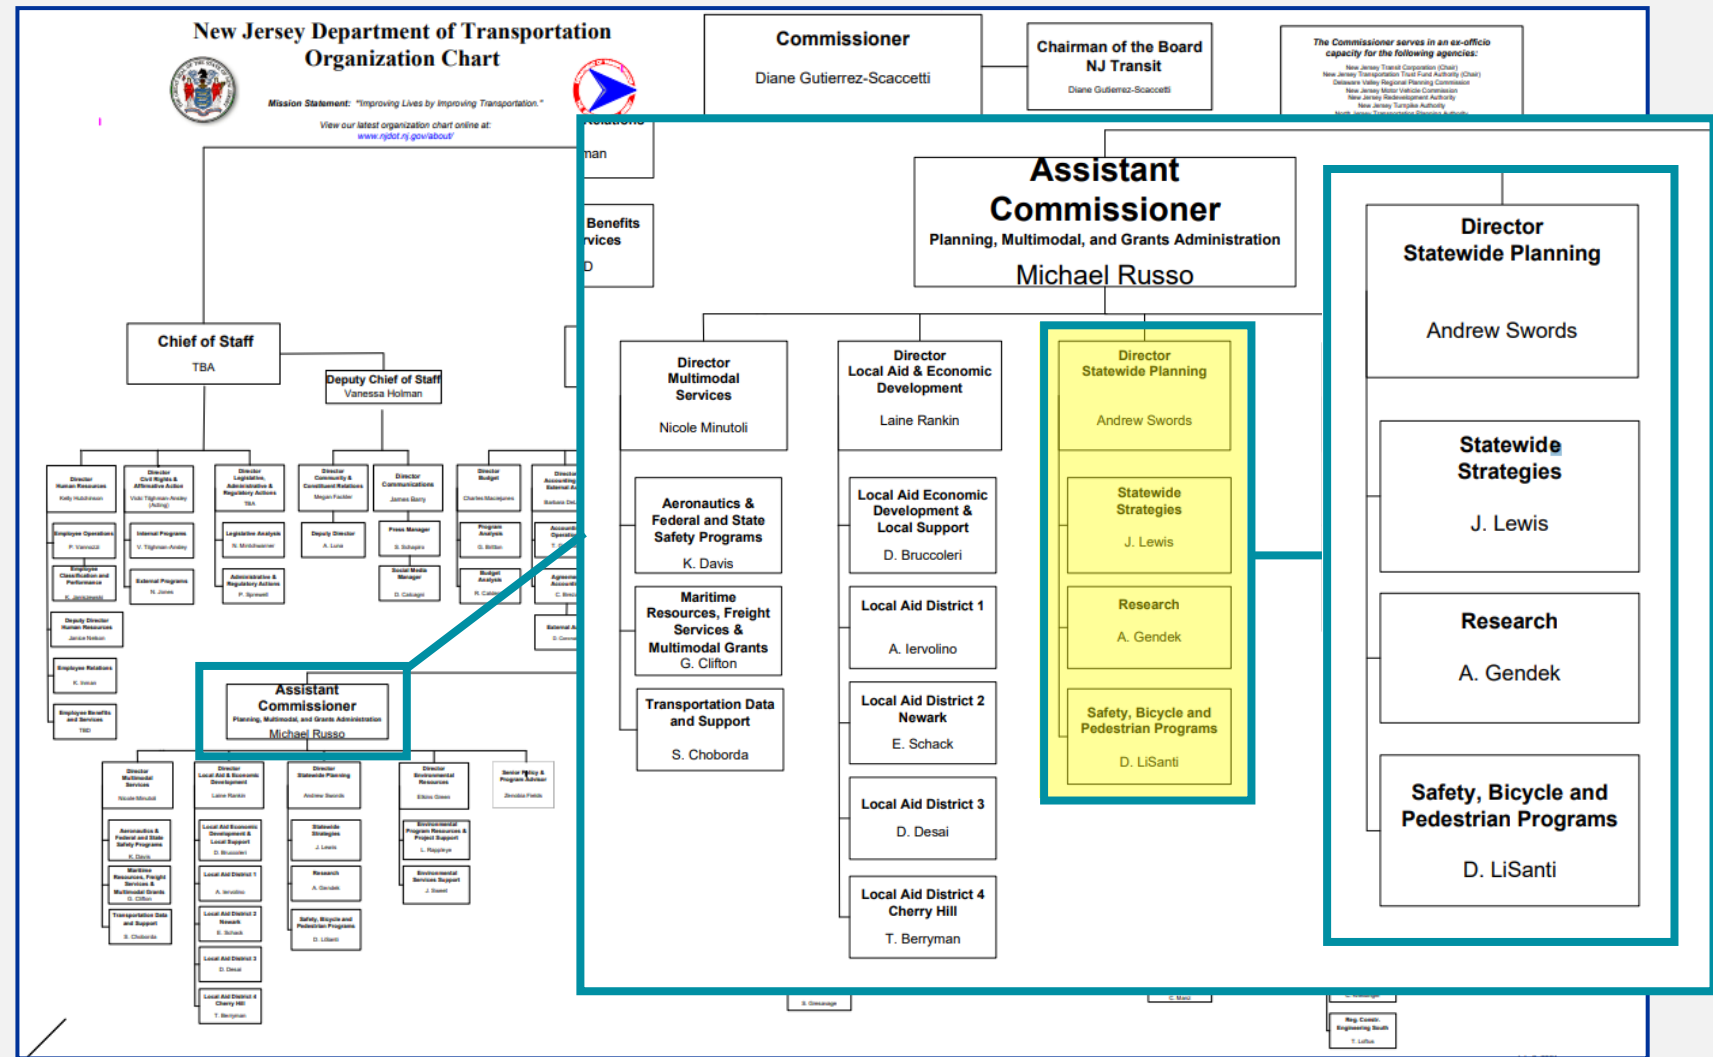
New Jersey Department of Transportation
Organization Chart

Mission Statement: "Improving Lives by Improving Transportation."

View our latest organization chart online at:
www.njdot.nj.gov/about/

Commissioner
Diane Gutierrez-Scaccetti

Chairman of the Board
NJ Transit
Diane Gutierrez-Scaccetti

The Commissioner serves in an ex-officio capacity for the following agencies:
New Jersey Transit Corporation (Chair)
New Jersey Transportation Trust Fund Authority (Chair)
Delaware Valley Regional Planning Commission
New Jersey Motor Vehicle Commission
New Jersey Redevelopment Authority
New Jersey Turnpike Authority
North Jersey Transportation Planning Authority

Chief of Staff
TBA

Deputy Chief of Staff
Vanessa Holman

Director Human Resources
Kelly Hutchinson

Director Civil Rights & Affirmative Action
Vicki Tilghman-Ansley (Acting)

Director Legislative, Administrative & Regulatory Actions
TBA

Director Community & Constituent Relations
Megan Fackler

Director Communications
James Berry

Director Budget
Charles Mazzarella

Director Accounting & External Audit
Barbara De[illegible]

Employee Operations
P. Vannozzi

Employee Classification and Performance
K. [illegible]

Deputy Director Human Resources
Janice Nelson

Employee Relations
K. Inman

Employee Benefits and Services
TBD

Internal Programs
V. Tilghman-Ansley

External Programs
N. Jones

Legislative Analysis
N. Mindzhausner

Administrative & Regulatory Actions
P. Sprowell

Deputy Director
A. Luna

Press Manager
S. Schapiro

Social Media Manager
D. Cabagan

Program Analysis
D. Bitton

Budget Analysis
R. Calise

Assistant Commissioner
Planning, Multimodal, and Grants Administration
Michael Russo

Director Multimodal Services
Nicole Minutoli

Director Local Aid & Economic Development
Laine Rankin

Director Statewide Planning
Andrew Swords

Director Environmental Resources
Elkins Green

Senior Policy & Program Advisor
Zenobia Fields

Aeronautics & Federal and State Safety Programs
K. Davis

Maritime Resources, Freight Services & Multimodal Grants
G. Clifton

Transportation Data and Support
S. Choborda

Local Aid Economic Development & Local Support
D. Bruccoleri

Local Aid District 1
A. Iervolino

Local Aid District 2
Newark
E. Schack

Local Aid District 3
D. Desai

Local Aid District 4
Cherry Hill
T. Berryman

Statewide Strategies
J. Lewis

Research
A. Gendek

Safety, Bicycle and Pedestrian Programs
D. LiSanti

Environmental Program Resources & Project Support
L. Rappleye

Environmental Services Support
J. Sweet

Assistant Commissioner
Planning, Multimodal, and Grants Administration
Michael Russo

Director
Statewide Planning
Andrew Swords

Statewide Strategies
J. Lewis

Research
A. Gendek

Safety, Bicycle and Pedestrian Programs
D. LiSanti

Reg. Constr. Engineering South
T. Loftus